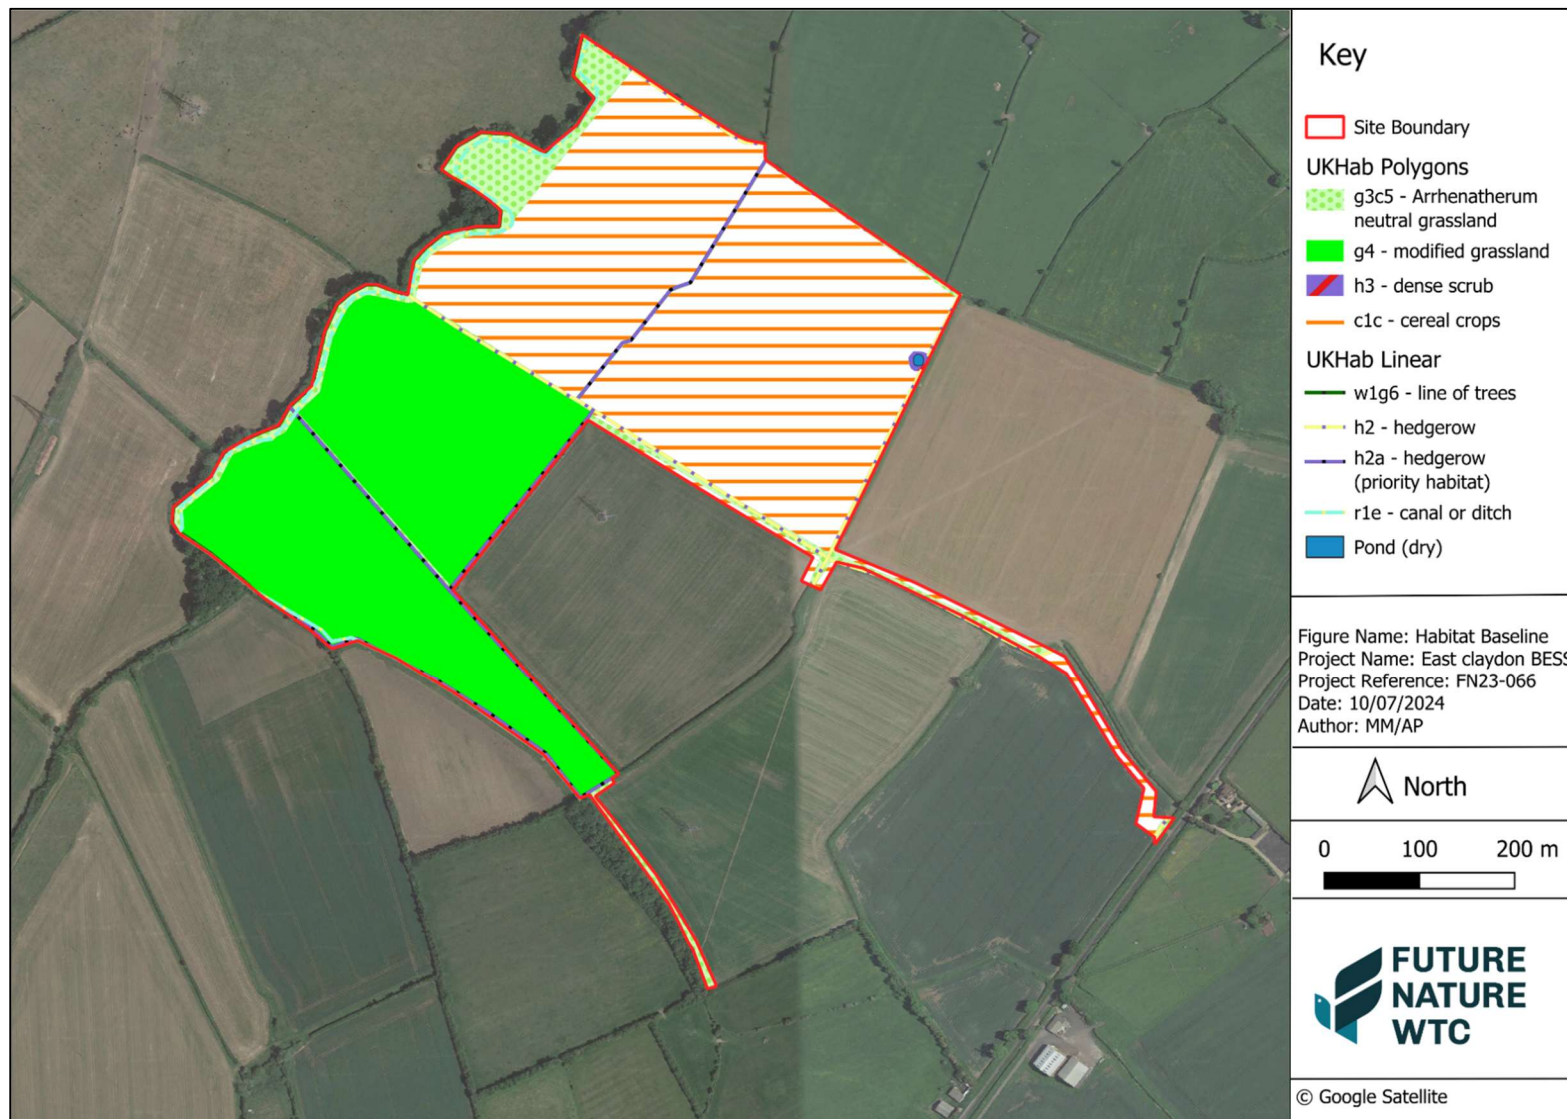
Key

Site Boundary

UKHab Polygons

g3c5 - Arrhenatherum neutral grassland

g4 - modified grassland

h3 - dense scrub

c1c - cereal crops

UKHab Linear

w1g6 - line of trees

h2 - hedgerow

h2a - hedgerow (priority habitat)

r1e - canal or ditch

Pond (dry)

Figure Name: Habitat Baseline
Project Name: East claydon BES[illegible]
Project Reference: FN23-066
Date: 10/07/2024
Author: MM/AP

North

0 100 200 m

FUTURE NATURE WTC

© Google Satellite